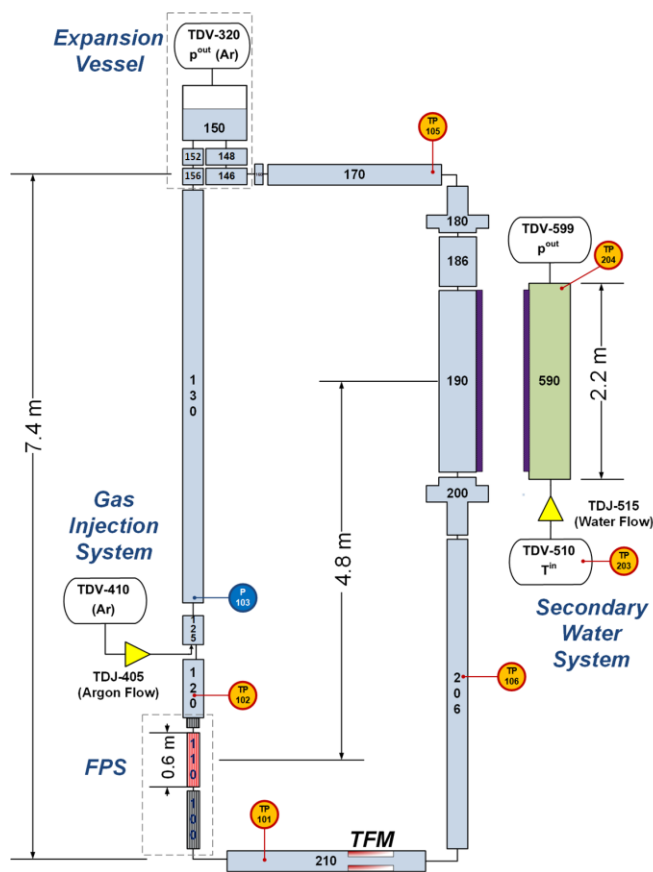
Expansion Vessel

TDV-320
$p^{out}$ (Ar)

150

152 148
156 146

TP 105

170

180

186

TDV-599
$p^{out}$

TP 204

7.4 m

130

190

590

2.2 m

200

Gas Injection System

4.8 m

TDJ-515
(Water Flow)

TDV-510
$T^{in}$

TP 203

TDV-410
(Ar)

P 103

Secondary Water System

125

TDJ-405
(Argon Flow)

120

TP 102

TP 106

206

FPS

0.6 m

110

100

TP 101

TFM

210